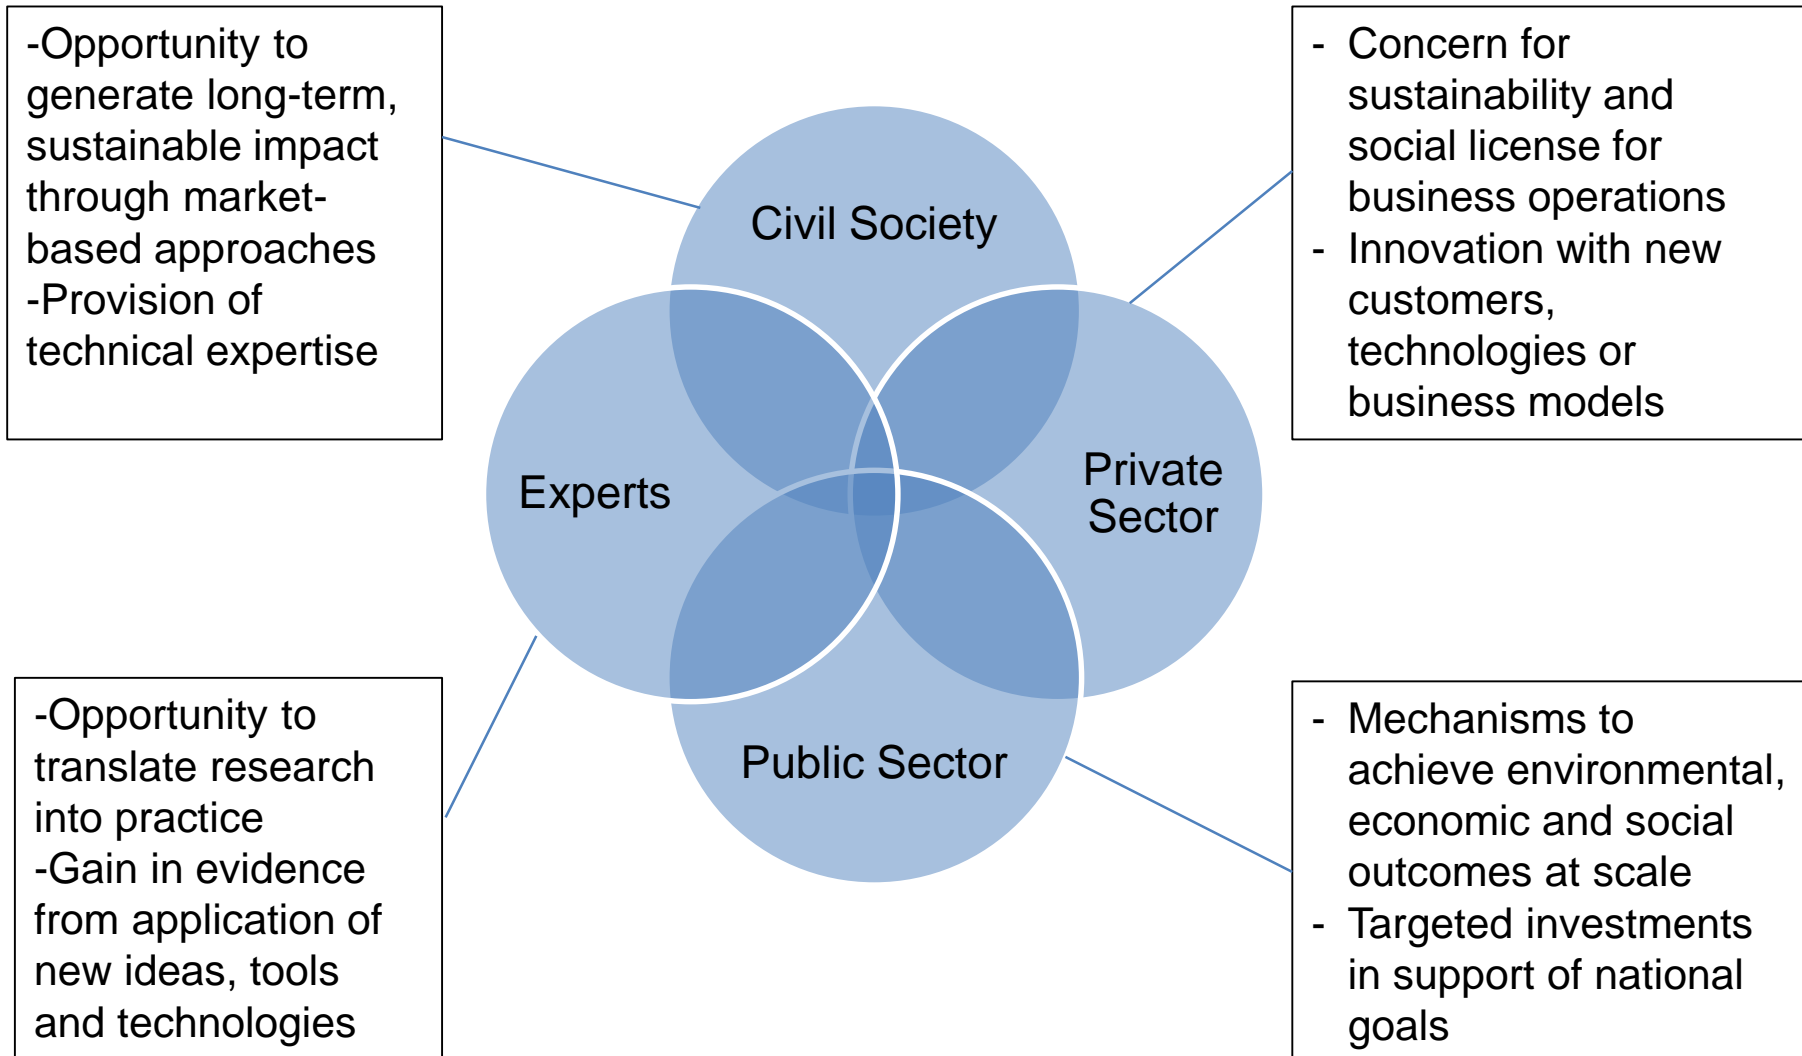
-Opportunity to generate long-term, sustainable impact through market-based approaches
-Provision of technical expertise

- Concern for sustainability and social license for business operations
- Innovation with new customers, technologies or business models

Civil Society

Experts

Private Sector

Public Sector

-Opportunity to translate research into practice
-Gain in evidence from application of new ideas, tools and technologies

- Mechanisms to achieve environmental, economic and social outcomes at scale
- Targeted investments in support of national goals